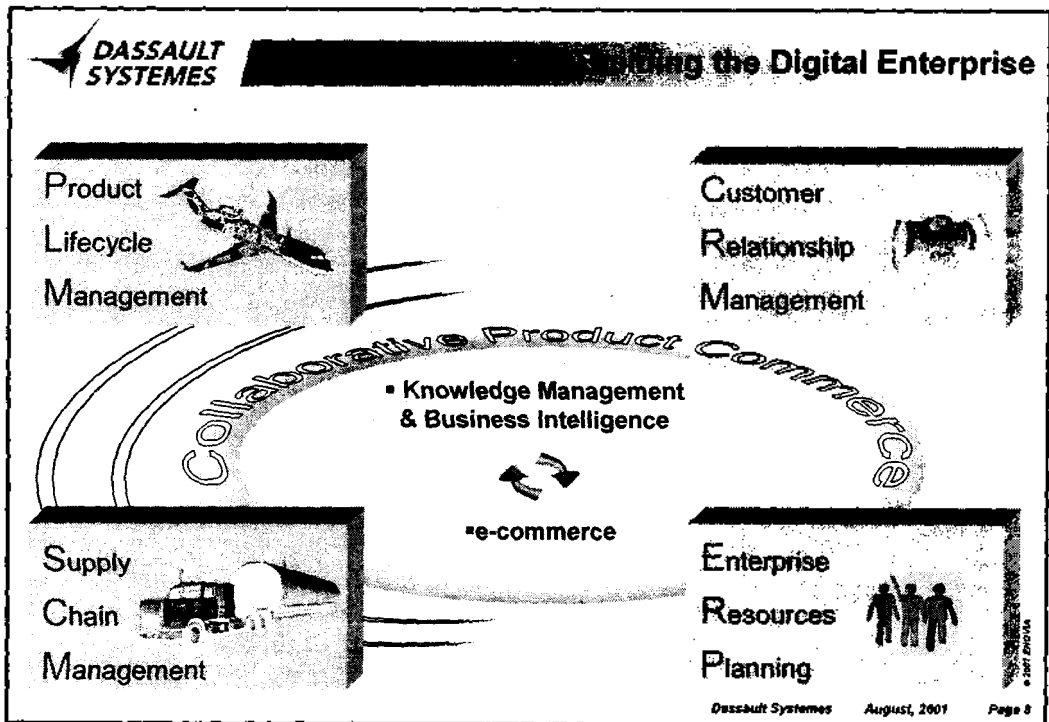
DASSAULT SYSTEMES

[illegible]ing the Digital Enterprise

Product Lifecycle Management

Customer Relationship Management

Collaborative Product Commerce

▪ Knowledge Management & Business Intelligence

▪e-commerce

Supply Chain Management

Enterprise Resources Planning

© 2001 ENOVIA

Dassault Systemes August, 2001 Page 8